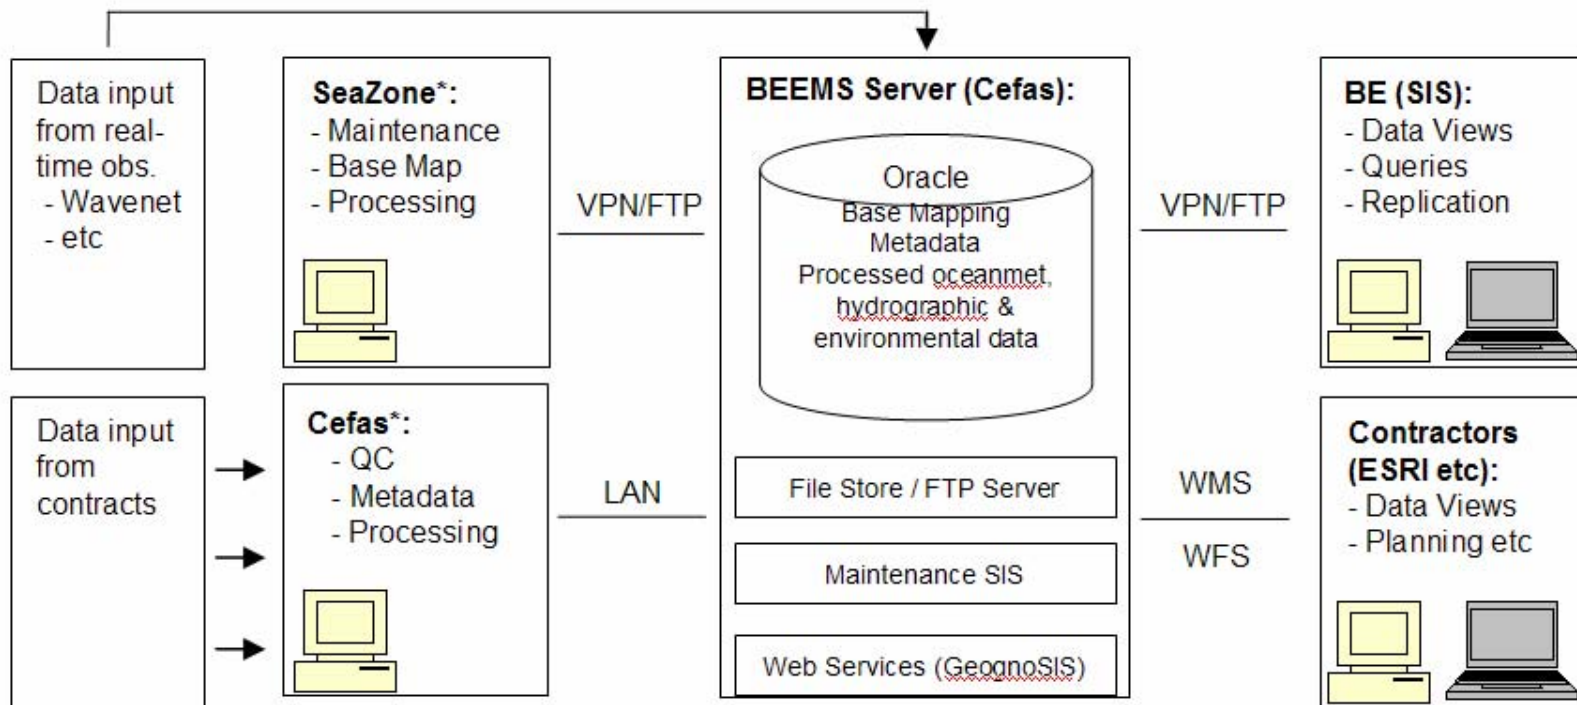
Data input from real-time obs.
- Wavenet
- etc

SeaZone*:
- Maintenance
- Base Map
- Processing

VPN/FTP

BEEMS Server (Cefas):

Oracle
Base Mapping
Metadata
Processed oceanmet, hydrographic & environmental data

VPN/FTP

BE (SIS):
- Data Views
- Queries
- Replication

Data input from contracts

Cefas*:
- QC
- Metadata
- Processing

LAN

File Store / FTP Server

Maintenance SIS

Web Services (GeognoSIS)

WMS

WFS

Contractors (ESRI etc):
- Data Views
- Planning etc